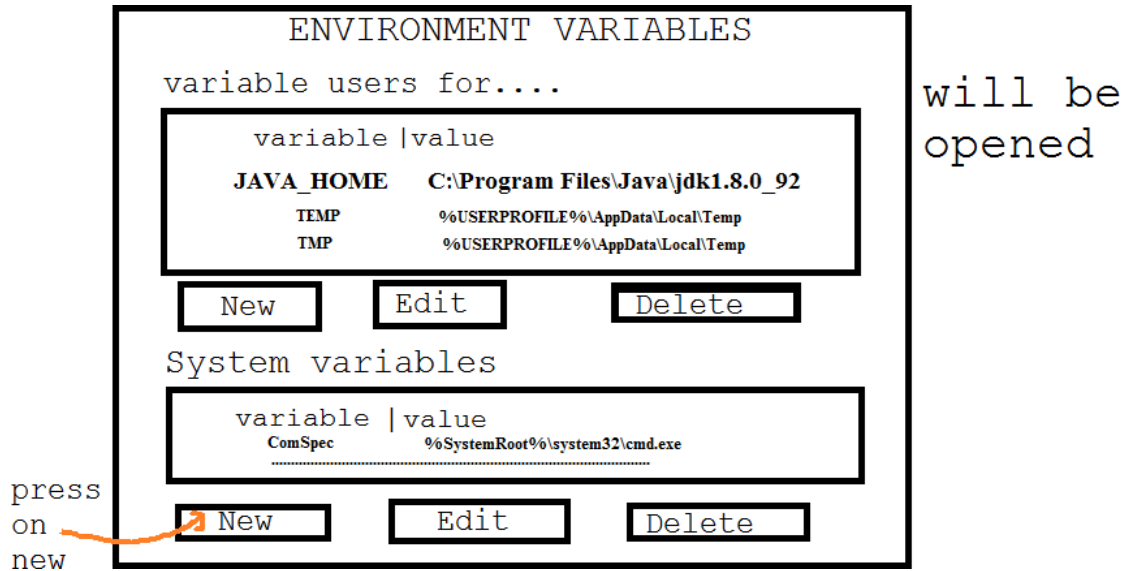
ENVIRONMENT VARIABLES

variable users for....

variable |value

JAVA_HOME C:\Program Files\Java\jdk1.8.0_92

TEMP %USERPROFILE%\AppData\Local\Temp

TMP %USERPROFILE%\AppData\Local\Temp

New Edit Delete

System variables

variable |value

ComSpec %SystemRoot%\system32\cmd.exe

..........................................................................

New Edit Delete

will be opened

press on new